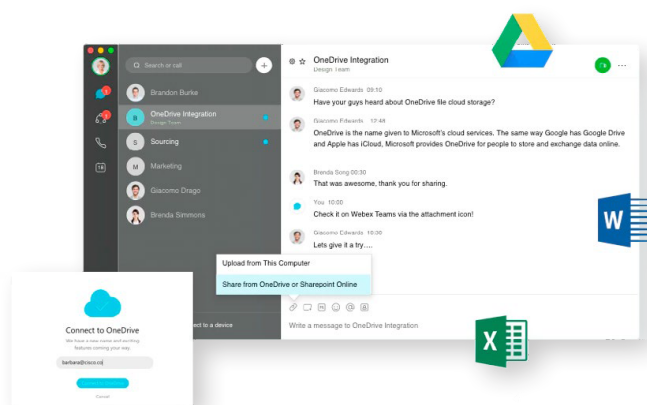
Search or call

Brandon Burke

OneDrive Integration
Design Team

Sourcing

Marketing

Giacomo Drago

Brenda Simmons

OneDrive Integration
Design Team

Giacomo Edwards 09:10
Have your guys heard about OneDrive file cloud storage?

Giacomo Edwards 17:48
OneDrive is the name given to Microsoft's cloud services. The same way Google has Google Drive and Apple has iCloud, Microsoft provides OneDrive for people to store and exchange data online.

Brenda Song 00:30
That was awesome, thank you for sharing.

You 10:00
Check it on Webex Teams via the attachment icon!

Giacomo Edwards 10:00
Lets give it a try....

Upload from This Computer

Share from OneDrive or Sharepoint Online

Write a message to OneDrive Integration

ect to a device

Connect to OneDrive

We have a new name and exciting features coming your way.

barbara@cisco.co

Cancel

W

X